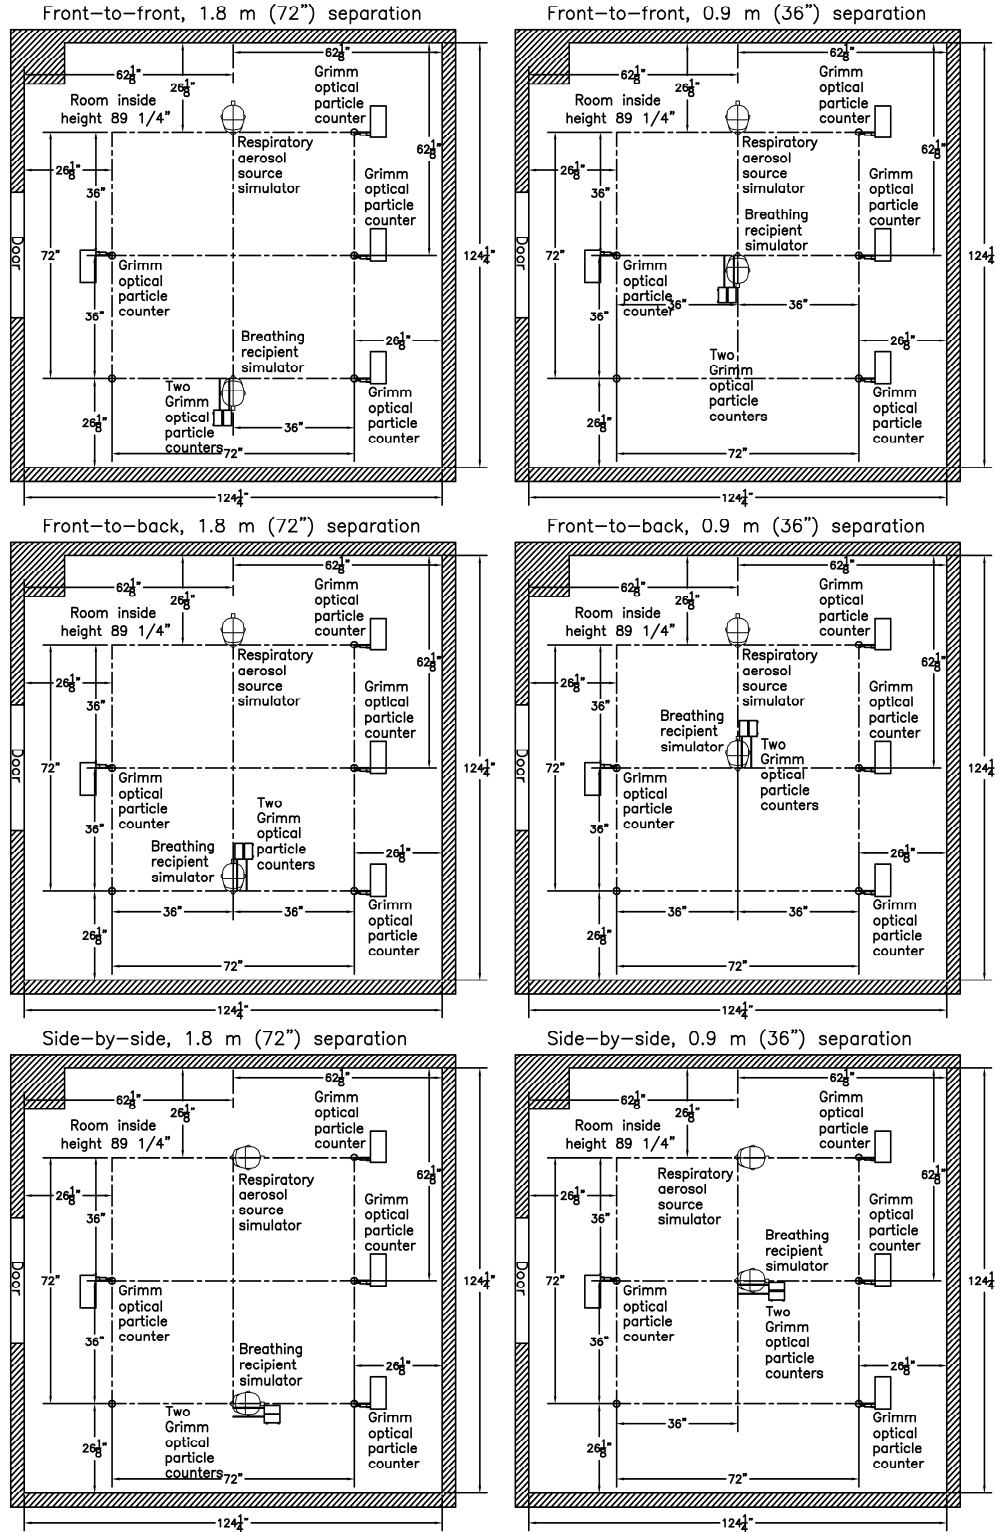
Front–to–front, 1.8 m (72") separation

$62\frac{1}{8}$" $62\frac{1}{8}$" $26\frac{1}{8}$"

Room inside height 89 1/4"

Grimm optical particle counter

Respiratory aerosol source simulator

$62\frac{1}{8}$"

$26\frac{1}{8}$"

36"

Grimm optical particle counter

Door

72"

Grimm optical particle counter

$124\frac{1}{4}$"

36"

Breathing recipient simulator

$26\frac{1}{8}$"

Two Grimm optical particle counters

Grimm optical particle counter

$26\frac{1}{8}$"

36"

72"

$124\frac{1}{4}$"

Front–to–front, 0.9 m (36") separation

$62\frac{1}{8}$" $62\frac{1}{8}$" $26\frac{1}{8}$"

Room inside height 89 1/4"

Grimm optical particle counter

Respiratory aerosol source simulator

$62\frac{1}{8}$"

$26\frac{1}{8}$"

36"

Breathing recipient simulator

Grimm optical particle counter

Door

72"

Grimm optical particle counter

36"

36"

$124\frac{1}{4}$"

36"

$26\frac{1}{8}$"

Two Grimm optical particle counters

Grimm optical particle counter

$26\frac{1}{8}$"

72"

$124\frac{1}{4}$"

Front–to–back, 1.8 m (72") separation

$62\frac{1}{8}$" $62\frac{1}{8}$" $26\frac{1}{8}$"

Room inside height 89 1/4"

Grimm optical particle counter

Respiratory aerosol source simulator

$62\frac{1}{8}$"

$26\frac{1}{8}$"

36"

Grimm optical particle counter

Door

72"

Grimm optical particle counter

$124\frac{1}{4}$"

36"

Two Grimm optical particle counters

Breathing recipient simulator

$26\frac{1}{8}$"

36" 36"

Grimm optical particle counter

$26\frac{1}{8}$"

72"

$124\frac{1}{4}$"

Front–to–back, 0.9 m (36") separation

$62\frac{1}{8}$" $62\frac{1}{8}$" $26\frac{1}{8}$"

Room inside height 89 1/4"

Grimm optical particle counter

Respiratory aerosol source simulator

$62\frac{1}{8}$"

$26\frac{1}{8}$"

36"

Breathing recipient simulator

Two Grimm optical particle counters

Grimm optical particle counter

Door

72"

Grimm optical particle counter

$124\frac{1}{4}$"

36"

$26\frac{1}{8}$"

36" 36"

Grimm optical particle counter

$26\frac{1}{8}$"

72"

$124\frac{1}{4}$"

Side–by–side, 1.8 m (72") separation

$62\frac{1}{8}$" $62\frac{1}{8}$" $26\frac{1}{8}$"

Room inside height 89 1/4"

Grimm optical particle counter

Respiratory aerosol source simulator

$62\frac{1}{8}$"

$26\frac{1}{8}$"

36"

Grimm optical particle counter

Door

72"

Grimm optical particle counter

$124\frac{1}{4}$"

36"

Breathing recipient simulator

$26\frac{1}{8}$"

Two Grimm optical particle counters

Grimm optical particle counter

$26\frac{1}{8}$"

72"

$124\frac{1}{4}$"

Side–by–side, 0.9 m (36") separation

$62\frac{1}{8}$" $62\frac{1}{8}$" $26\frac{1}{8}$"

Room inside height 89 1/4"

Grimm optical particle counter

Respiratory aerosol source simulator

$62\frac{1}{8}$"

$26\frac{1}{8}$"

36"

Breathing recipient simulator

Grimm optical particle counter

Door

72"

Grimm optical particle counter

Two Grimm optical particle counters

$124\frac{1}{4}$"

36"

$26\frac{1}{8}$"

36"

Grimm optical particle counter

$26\frac{1}{8}$"

72"

$124\frac{1}{4}$"